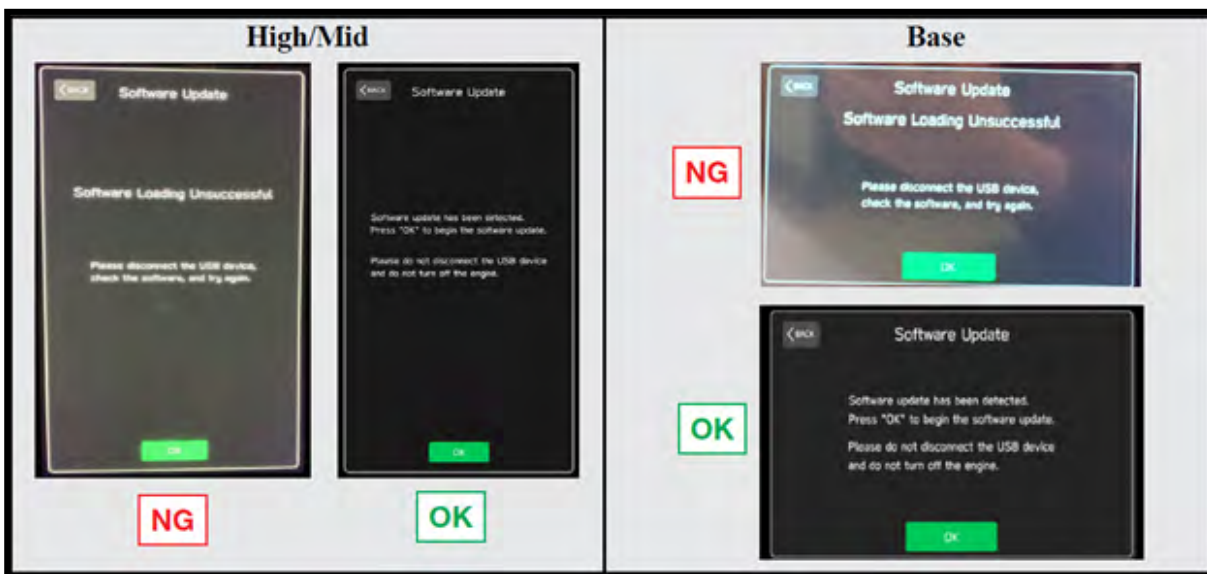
High/Mid

BACK Software Update

Software Loading Unsuccessful

Please disconnect the USB device, check the software, and try again.

OK

NG

BACK Software Update

Software update has been detected. Press "OK" to begin the software update.

Please do not disconnect the USB device and do not turn off the engine.

OK

OK

Base

NG

BACK Software Update

Software Loading Unsuccessful

Please disconnect the USB device, check the software, and try again.

OK

OK

BACK Software Update

Software update has been detected. Press "OK" to begin the software update.

Please do not disconnect the USB device and do not turn off the engine.

OK